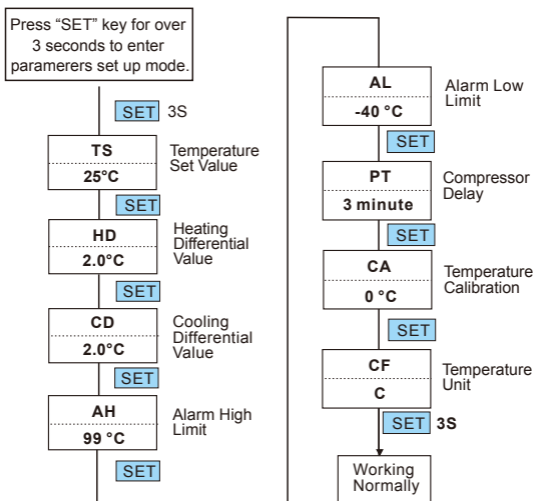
Press "SET" key for over 3 seconds to enter paramerers set up mode.

SET 3S

TS
25°C
Temperature Set Value

SET

HD
2.0°C
Heating Differential Value

SET

CD
2.0°C
Cooling Differential Value

SET

AH
99 °C
Alarm High Limit

SET

AL
-40 °C
Alarm Low Limit

SET

PT
3 minute
Compressor Delay

SET

CA
0 °C
Temperature Calibration

SET

CF
C
Temperature Unit

SET 3S

Working Normally